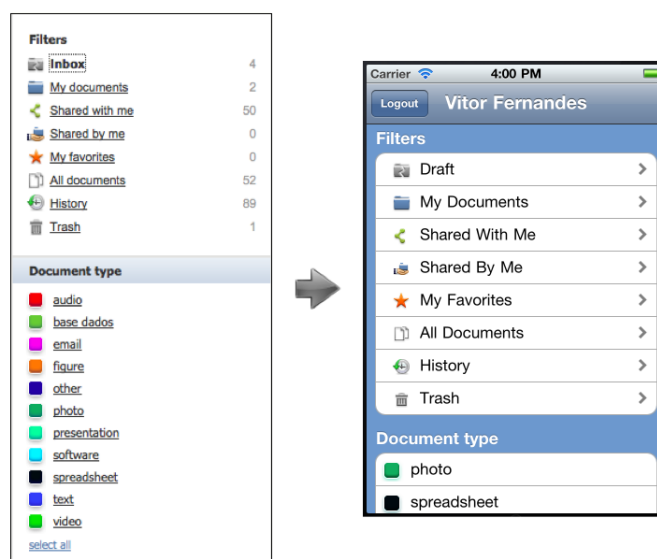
Filters
Inbox 4
My documents 2
Shared with me 50
Shared by me 0
My favorites 0
All documents 52
History 89
Trash 1

Document type
audio
base dados
email
figure
other
photo
presentation
software
spreadsheet
text
video
select all

Carrier 4:00 PM
Logout Vitor Fernandes
Filters
Draft
My Documents
Shared With Me
Shared By Me
My Favorites
All Documents
History
Trash
Document type
photo
spreadsheet